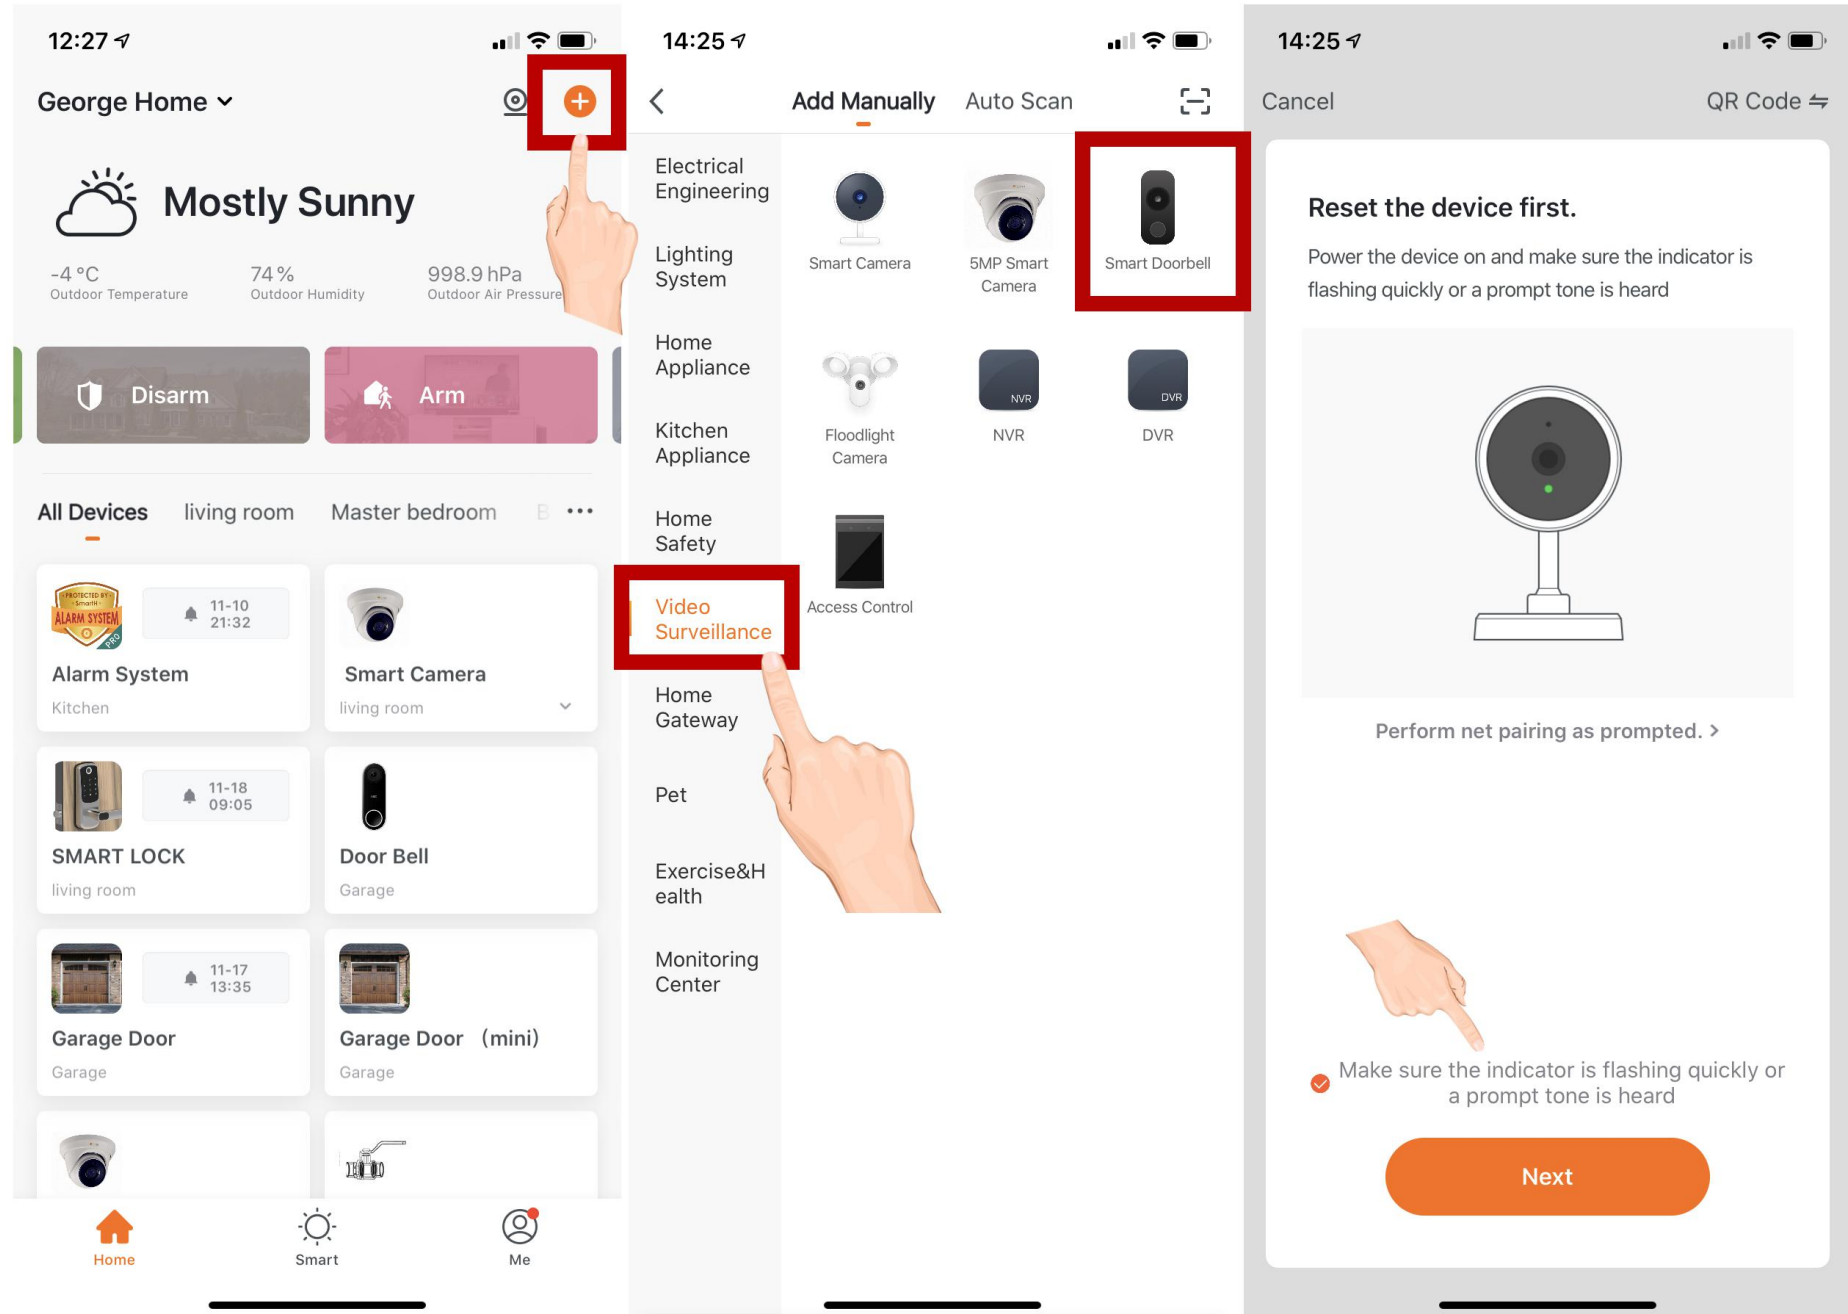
12:27

George Home

Mostly Sunny

-4 °C
Outdoor Temperature

74 %
Outdoor Humidity

998.9 hPa
Outdoor Air Pressure

Disarm

Arm

All Devices living room Master bedroom B ···

PROTECTED BY SmartH ALARM SYSTEM PRO

11-10 21:32

Alarm System
Kitchen

Smart Camera
living room

11-18 09:05

SMART LOCK
living room

Door Bell
Garage

11-17 13:35

Garage Door
Garage

Garage Door (mini)
Garage

Home Smart Me

14:25

Add Manually Auto Scan

Electrical Engineering

Lighting System

Home Appliance

Kitchen Appliance

Home Safety

Video Surveillance

Home Gateway

Pet

Exercise&Health

Monitoring Center

Smart Camera

5MP Smart Camera

Smart Doorbell

Floodlight Camera

NVR
NVR

DVR
DVR

Access Control

14:25

Cancel

QR Code

Reset the device first.

Power the device on and make sure the indicator is flashing quickly or a prompt tone is heard

Perform net pairing as prompted. >

Make sure the indicator is flashing quickly or a prompt tone is heard

Next